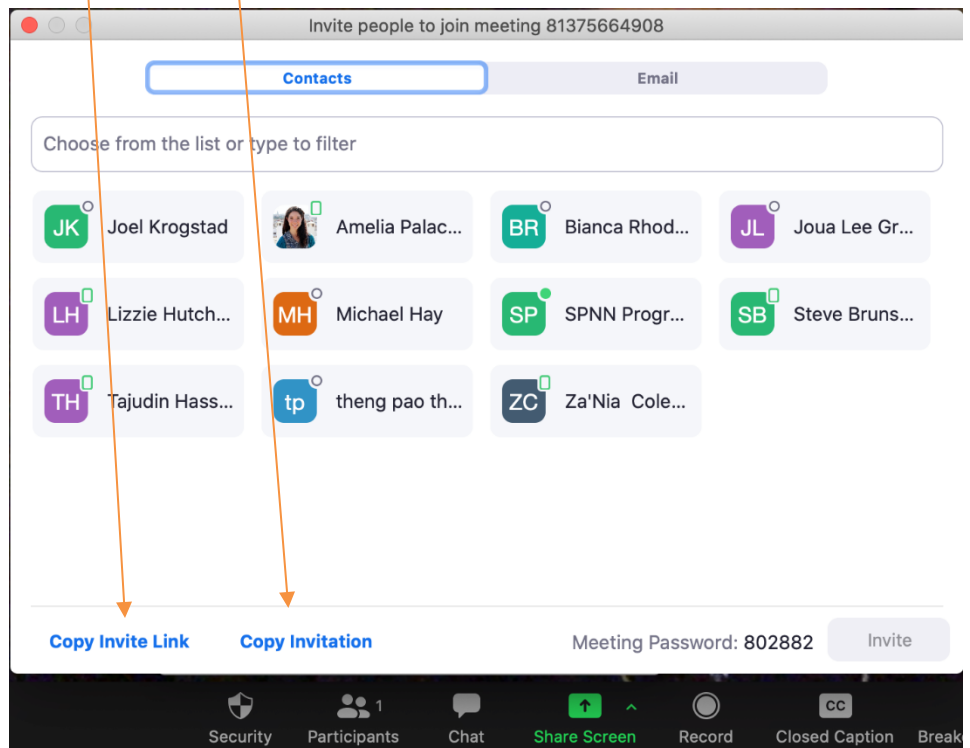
Invite people to join meeting 81375664908

Contacts

Email

Choose from the list or type to filter

JK Joel Krogstad

Amelia Palac...

BR Bianca Rhod...

JL Joua Lee Gr...

LH Lizzie Hutch...

MH Michael Hay

SP SPNN Progr...

SB Steve Bruns...

TH Tajudin Hass...

tp theng pao th...

ZC Za'Nia Cole...

Copy Invite Link

Copy Invitation

Meeting Password: 802882

Invite

Security

Participants 1

Chat

Share Screen

Record

CC Closed Caption

Break